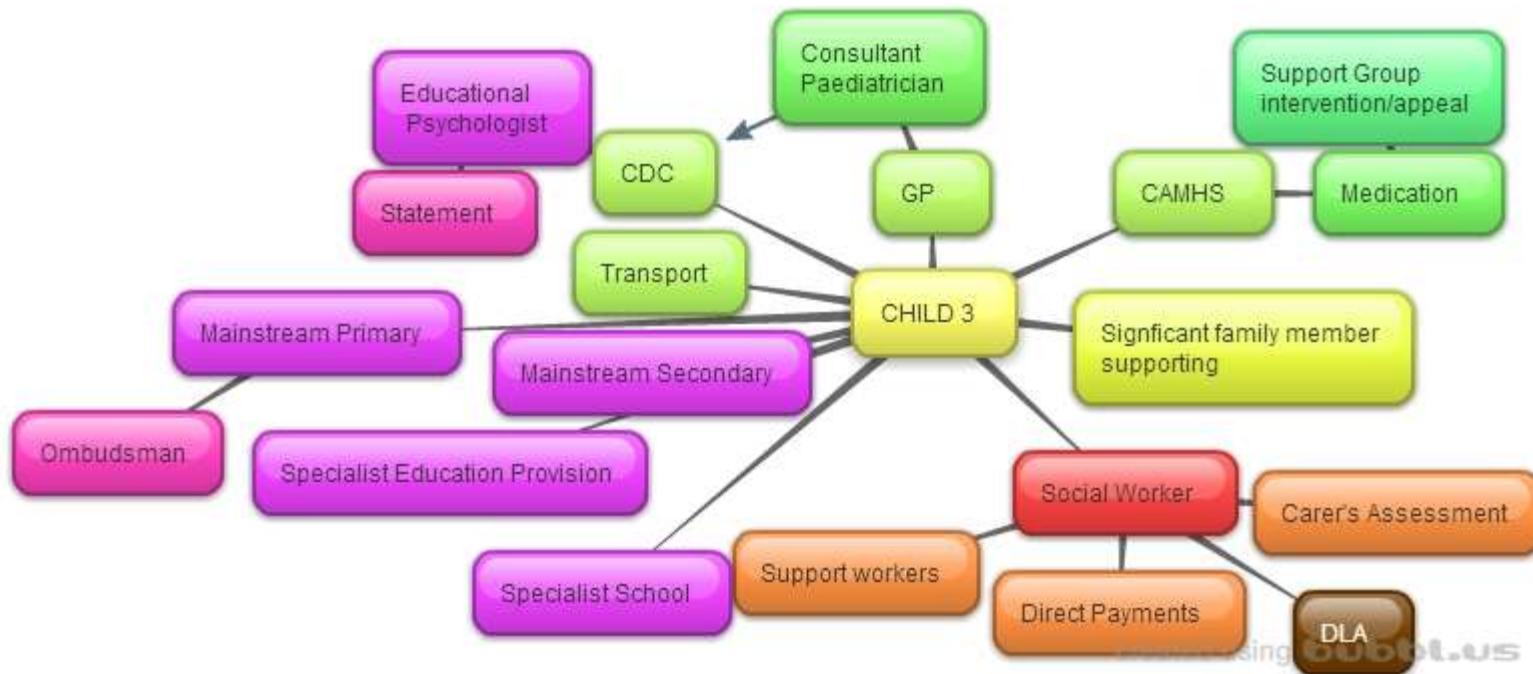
Consultant Paediatrician

Educational Psychologist

Support Group intervention/appeal

CDC

GP

CAMHS

Medication

Statement

Transport

CHILD 3

Mainstream Primary

Signficant family member supporting

Mainstream Secondary

Ombudsman

Specialist Education Provision

Social Worker

Carer's Assessment

Support workers

Specialist School

Direct Payments

DLA

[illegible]using bubbl.us